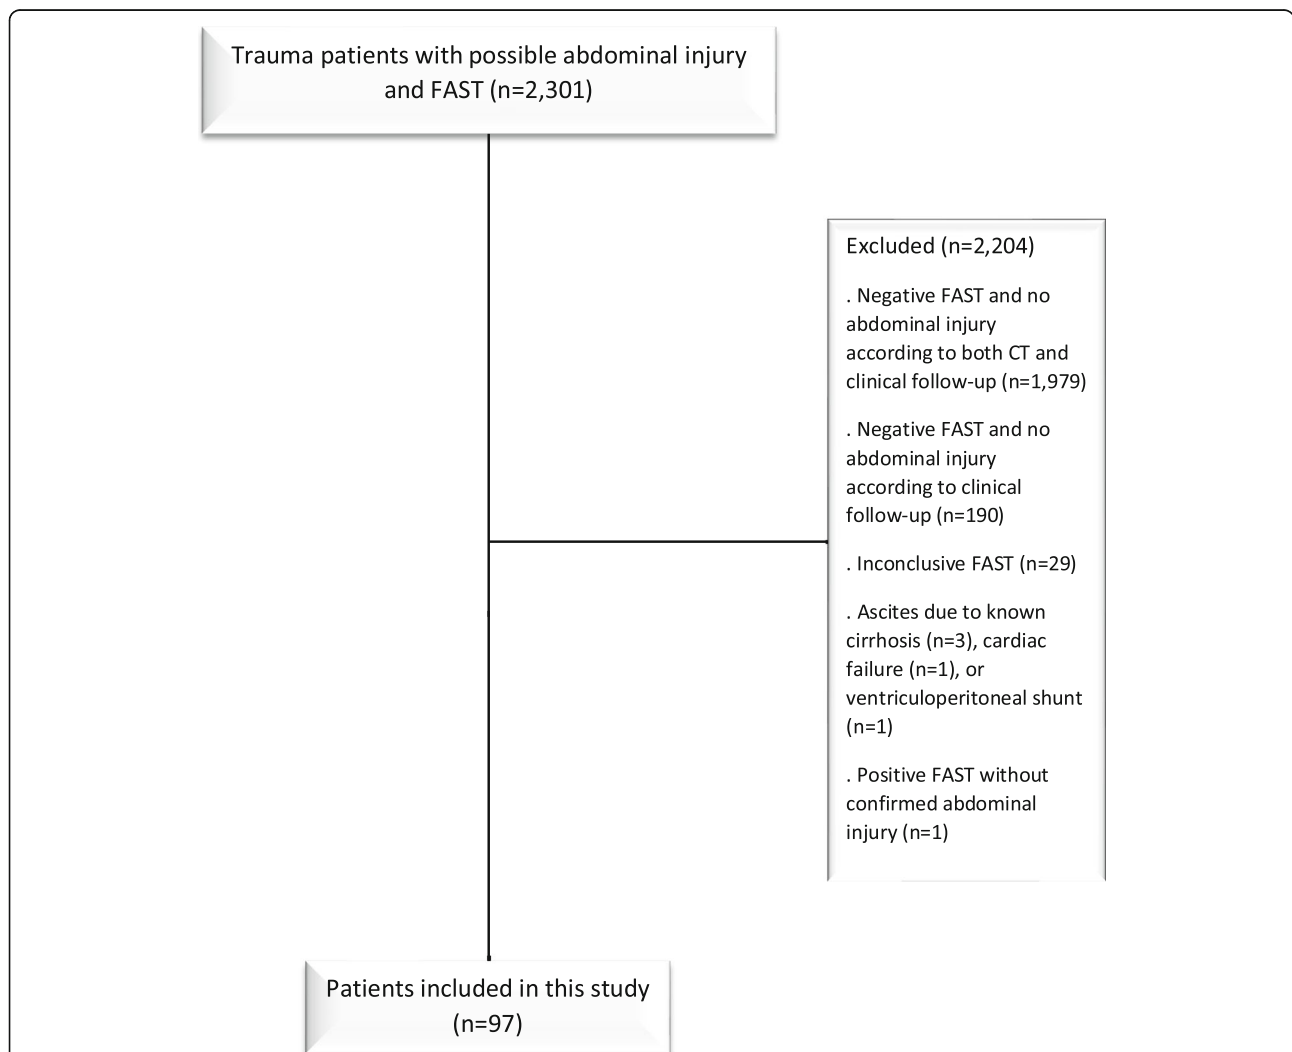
Trauma patients with possible abdominal injury and FAST (n=2,301)

Excluded (n=2,204)

. Negative FAST and no abdominal injury according to both CT and clinical follow-up (n=1,979)

. Negative FAST and no abdominal injury according to clinical follow-up (n=190)

. Inconclusive FAST (n=29)

. Ascites due to known cirrhosis (n=3), cardiac failure (n=1), or ventriculoperitoneal shunt (n=1)

. Positive FAST without confirmed abdominal injury (n=1)

Patients included in this study (n=97)